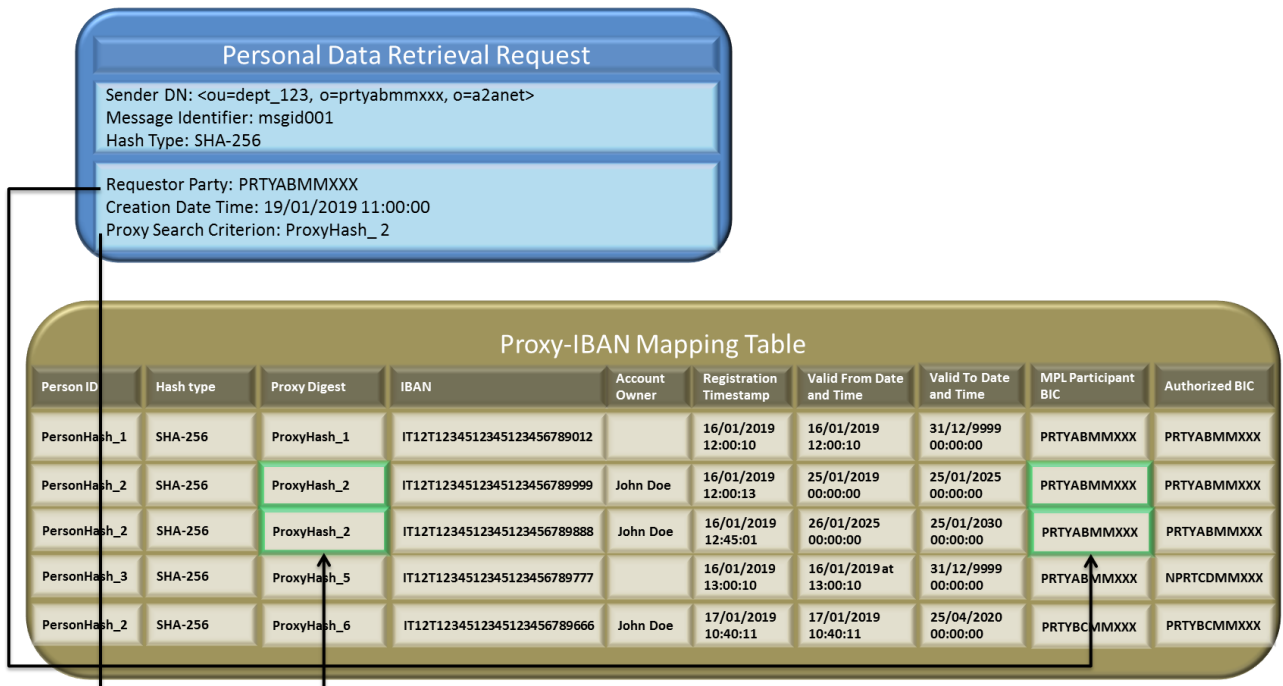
Personal Data Retrieval Request

Sender DN: <ou=dept_123, o=prtyabmmxxx, o=a2anet>
Message Identifier: msgid001
Hash Type: SHA-256

Requestor Party: PRTYABMMXXX
Creation Date Time: 19/01/2019 11:00:00
Proxy Search Criterion: ProxyHash_ 2

Proxy-IBAN Mapping Table

| Person ID | Hash type | Proxy Digest | IBAN | Account Owner | Registration Timestamp | Valid From Date and Time | Valid To Date and Time | MPL Participant BIC | Authorized BIC |
|---|---|---|---|---|---|---|---|---|---|
| PersonHash_1 | SHA-256 | ProxyHash_1 | IT12T1234512345123456789012 | | 16/01/2019 12:00:10 | 16/01/2019 12:00:10 | 31/12/9999 00:00:00 | PRTYABMMXXX | PRTYABMMXXX |
| PersonHash_2 | SHA-256 | ProxyHash_2 | IT12T1234512345123456789999 | John Doe | 16/01/2019 12:00:13 | 25/01/2019 00:00:00 | 25/01/2025 00:00:00 | PRTYABMMXXX | PRTYABMMXXX |
| PersonHash_2 | SHA-256 | ProxyHash_2 | IT12T1234512345123456789888 | John Doe | 16/01/2019 12:45:01 | 26/01/2025 00:00:00 | 25/01/2030 00:00:00 | PRTYABMMXXX | PRTYABMMXXX |
| PersonHash_3 | SHA-256 | ProxyHash_5 | IT12T1234512345123456789777 | | 16/01/2019 13:00:10 | 16/01/2019 at 13:00:10 | 31/12/9999 00:00:00 | PRTYABMMXXX | NPRTCDMMXXX |
| PersonHash_2 | SHA-256 | ProxyHash_6 | IT12T1234512345123456789666 | John Doe | 17/01/2019 10:40:11 | 17/01/2019 10:40:11 | 25/04/2020 00:00:00 | PRTYBCMMXXX | PRTYBCMMXXX |